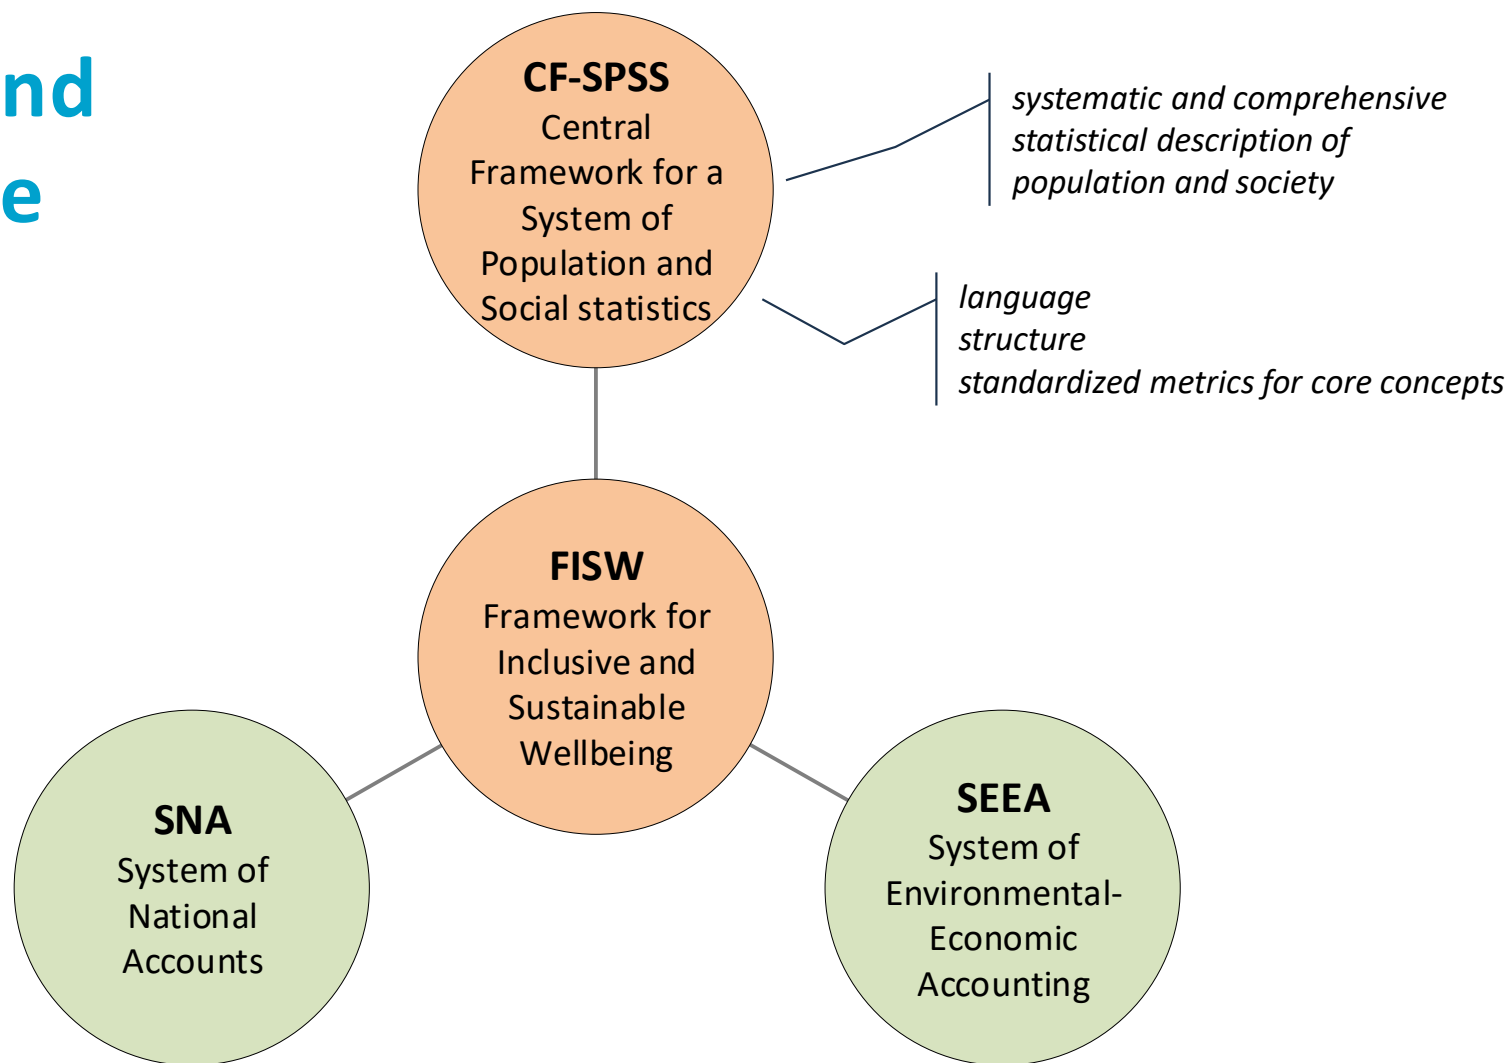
nd
e

CF-SPSS
Central Framework for a System of Population and Social statistics

systematic and comprehensive statistical description of population and society

language
structure
standardized metrics for core concepts

FISW
Framework for Inclusive and Sustainable Wellbeing

SNA
System of National Accounts

SEEA
System of Environmental-Economic Accounting